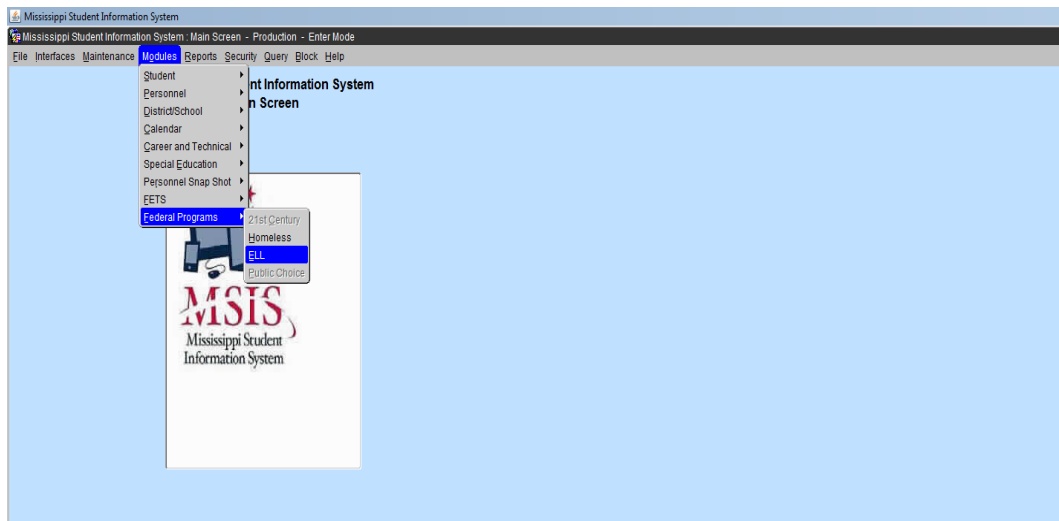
Mississippi Student Information System

Mississippi Student Information System : Main Screen - Production - Enter Mode

File Interfaces Maintenance Modules Reports Security Query Block Help

Student
Personnel
District/School
Calendar
Career and Technical
Special Education
Personnel Snap Shot
FETS
Federal Programs

21st Century
Homeless
ELL
Public Choice

nt Information System
n Screen

MSIS
Mississippi Student Information System